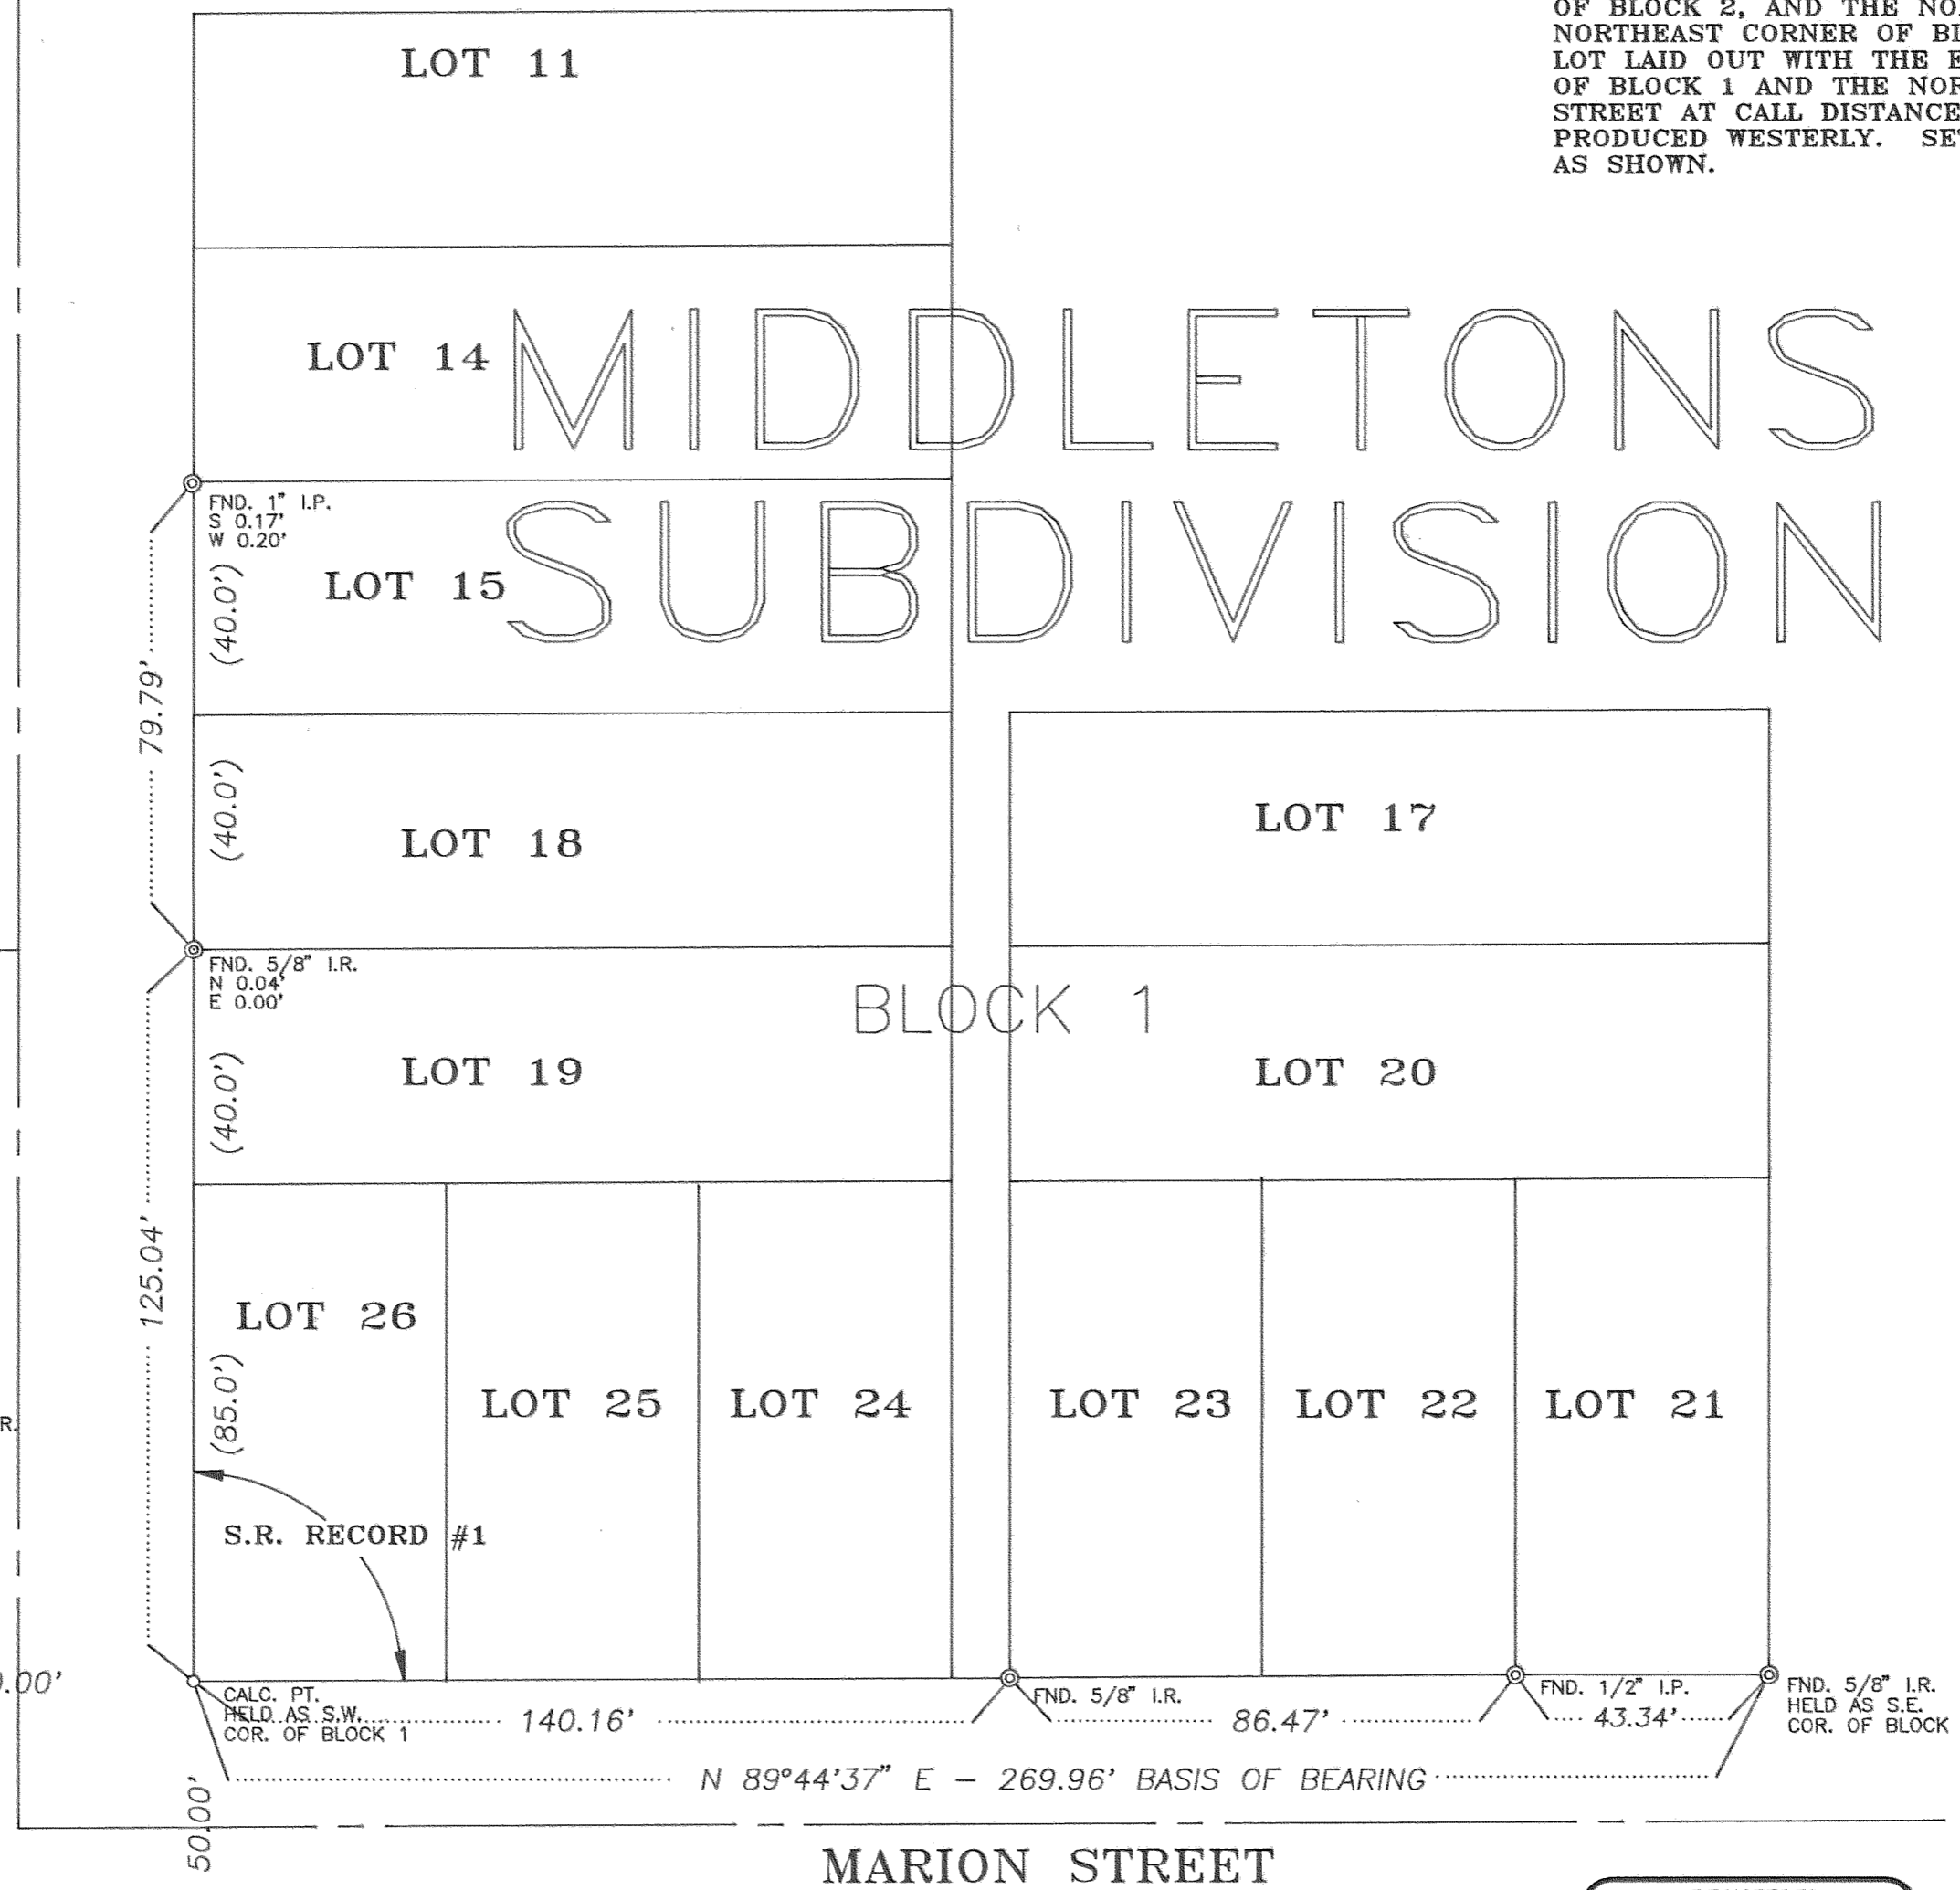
OF BLOCK 2, AND THE NO
NORTHEAST CORNER OF BI
LOT LAID OUT WITH THE E
OF BLOCK 1 AND THE NOR
STREET AT CALL DISTANCE
PRODUCED WESTERLY. SE
AS SHOWN.

LOT 11

LOT 14

MIDDLETONS SUBDIVISION

FND. 1" I.P.
S 0.17'
W 0.20'

LOT 15

(40.0')

79.79'

LOT 18

(40.0')

LOT 17

FND. 5/8" I.R.
N 0.04'
E 0.00'

BLOCK 1

LOT 19

(40.0')

LOT 20

125.04'

LOT 26

(85.0')

LOT 25

LOT 24

LOT 23

LOT 22

LOT 21

R.

S.R. RECORD #1

.00'

CALC. PT.
HELD AS S.W.
COR. OF BLOCK 1

140.16'

FND. 5/8" I.R.

86.47'

FND. 1/2" I.P.

43.34'

FND. 5/8" I.R.
HELD AS S.E.
COR. OF BLOCK

N 89°44'37" E – 269.96' BASIS OF BEARING

50.00'

MARION STREET